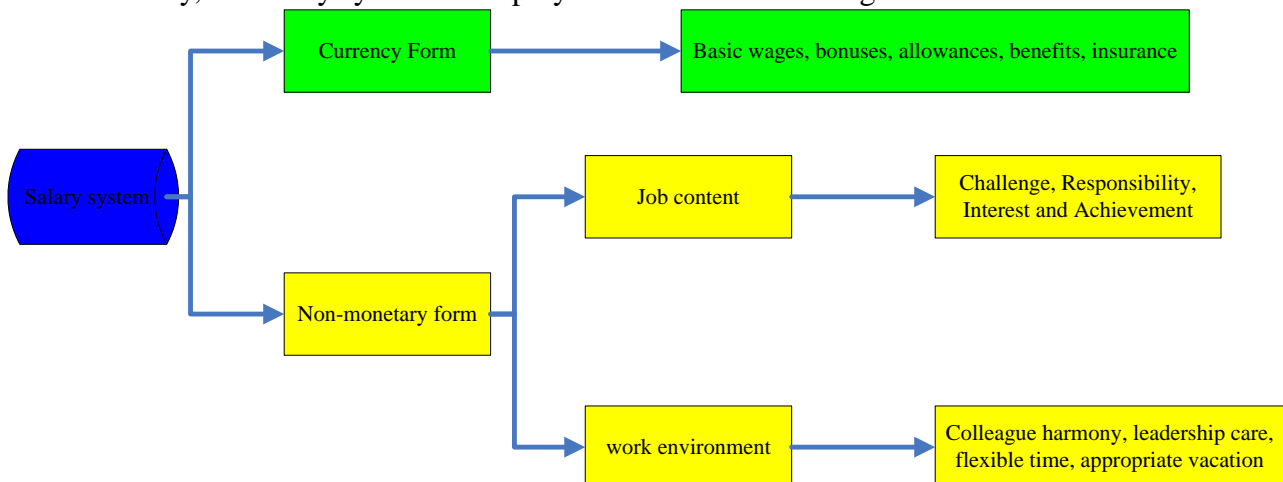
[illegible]

Salary system

Currency Form

Basic wages, bonuses, allowances, benefits, insurance

Non-monetary form

Job content

Challenge, Responsibility, Interest and Achievement

work environment

Colleague harmony, leadership care, flexible time, appropriate vacation